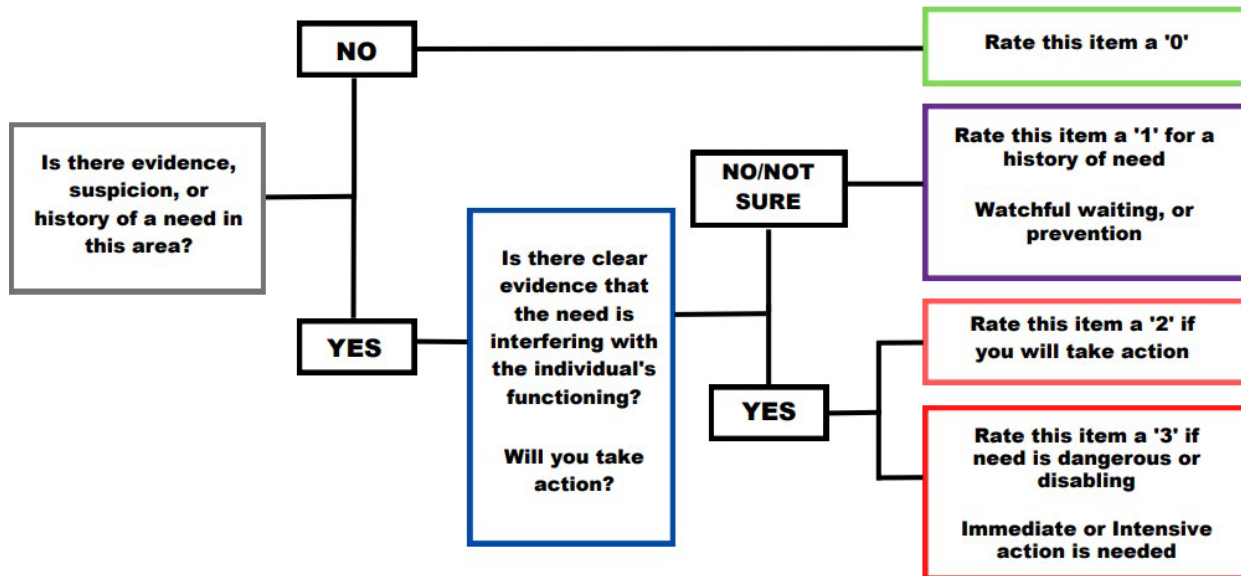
Is there evidence, suspicion, or history of a need in this area?

NO

Rate this item a '0'

YES

Is there clear evidence that the need is interfering with the individual's functioning?

Will you take action?

NO/NOT SURE

Rate this item a '1' for a history of need

Watchful waiting, or prevention

YES

Rate this item a '2' if you will take action

Rate this item a '3' if need is dangerous or disabling

Immediate or Intensive action is needed